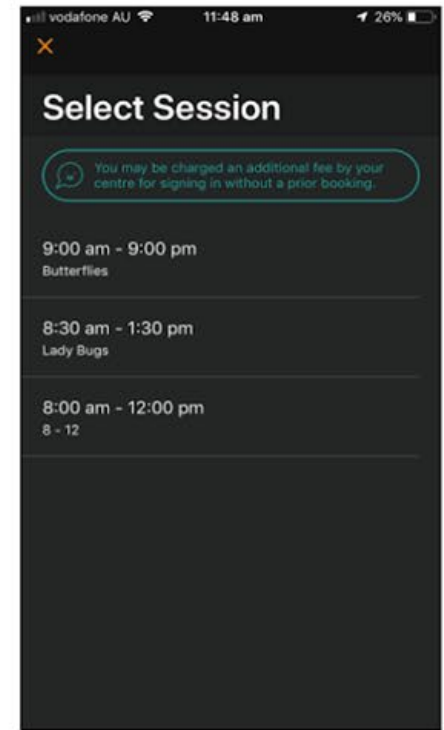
vodafone AU 11:48 am 26%

×

Select Session

You may be charged an additional fee by your centre for signing in without a prior booking.

9:00 am - 9:00 pm
Butterflies

8:30 am - 1:30 pm
Lady Bugs

8:00 am - 12:00 pm
8 - 12